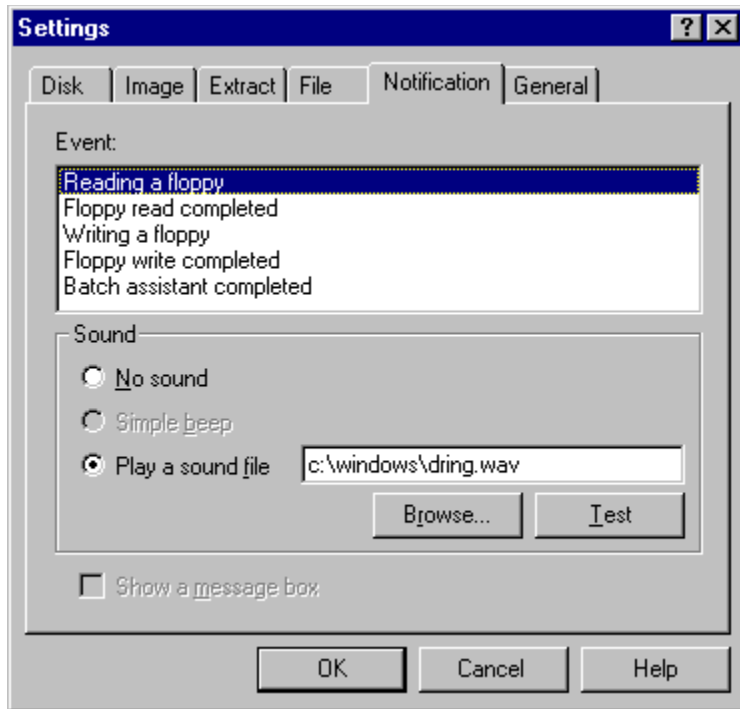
Settings

?

X

Disk

Image

Extract

File

Notification

General

Event:

Reading a floppy
Floppy read completed
Writing a floppy
Floppy write completed
Batch assistant completed

Sound

No sound

Simple beep

Play a sound file

c:\windows\dring.wav

Browse...

Test

Show a message box

OK

Cancel

Help